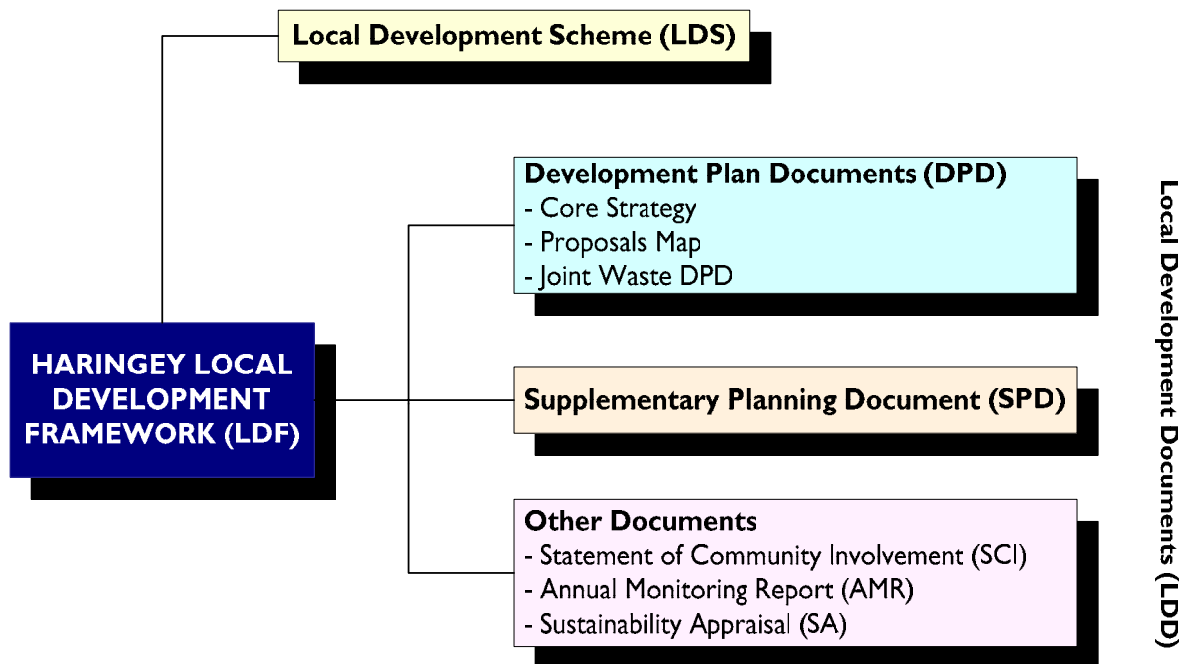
Local Development Scheme (LDS)

HARINGEY LOCAL DEVELOPMENT FRAMEWORK (LDF)

Development Plan Documents (DPD)
- Core Strategy
- Proposals Map
- Joint Waste DPD

Supplementary Planning Document (SPD)

Other Documents
- Statement of Community Involvement (SCI)
- Annual Monitoring Report (AMR)
- Sustainability Appraisal (SA)

Local Development Documents (LDD)